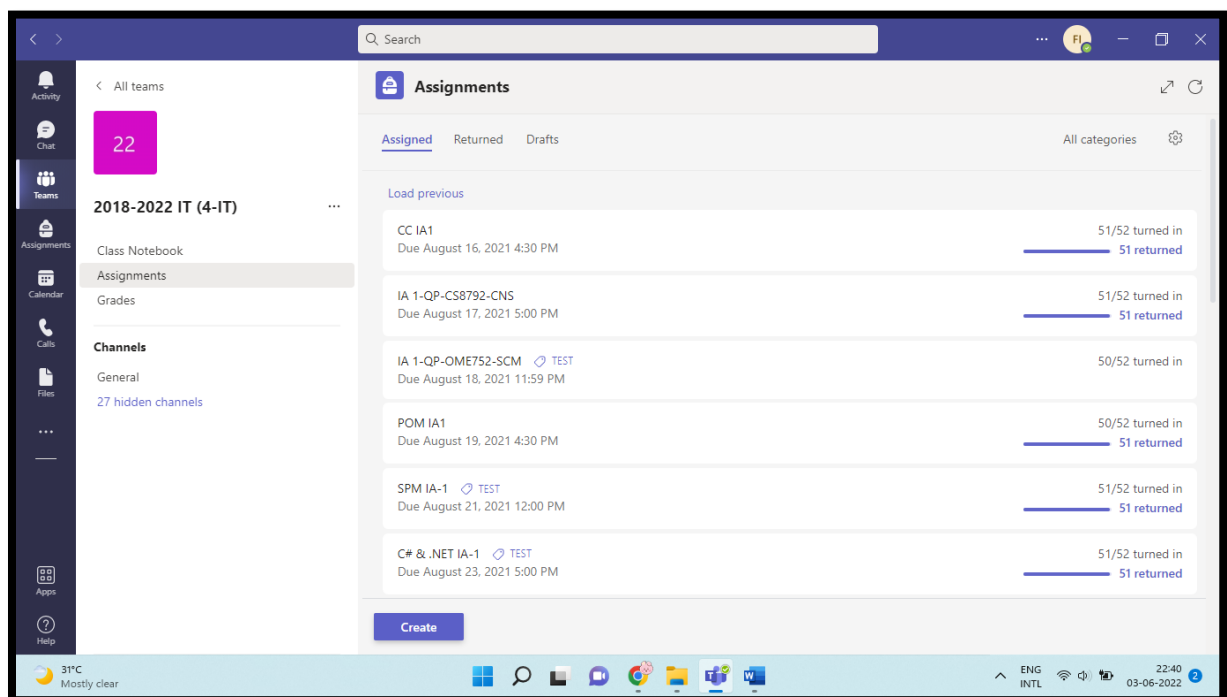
Search

FI

Activity
Chat
Teams
Assignments
Calendar
Calls
Files
...
Apps
Help

< All teams

22

2018-2022 IT (4-IT) ...

Class Notebook
Assignments
Grades

Channels
General
27 hidden channels

Assignments

Assigned Returned Drafts All categories

Load previous

CC IA1
Due August 16, 2021 4:30 PM
51/52 turned in
51 returned

IA 1-QP-CS8792-CNS
Due August 17, 2021 5:00 PM
51/52 turned in
51 returned

IA 1-QP-OME752-SCM TEST
Due August 18, 2021 11:59 PM
50/52 turned in

POM IA1
Due August 19, 2021 4:30 PM
50/52 turned in
51 returned

SPM IA-1 TEST
Due August 21, 2021 12:00 PM
51/52 turned in
51 returned

C# & .NET IA-1 TEST
Due August 23, 2021 5:00 PM
51/52 turned in
51 returned

Create

31°C
Mostly clear

ENG
INTL
22:40
03-06-2022
2